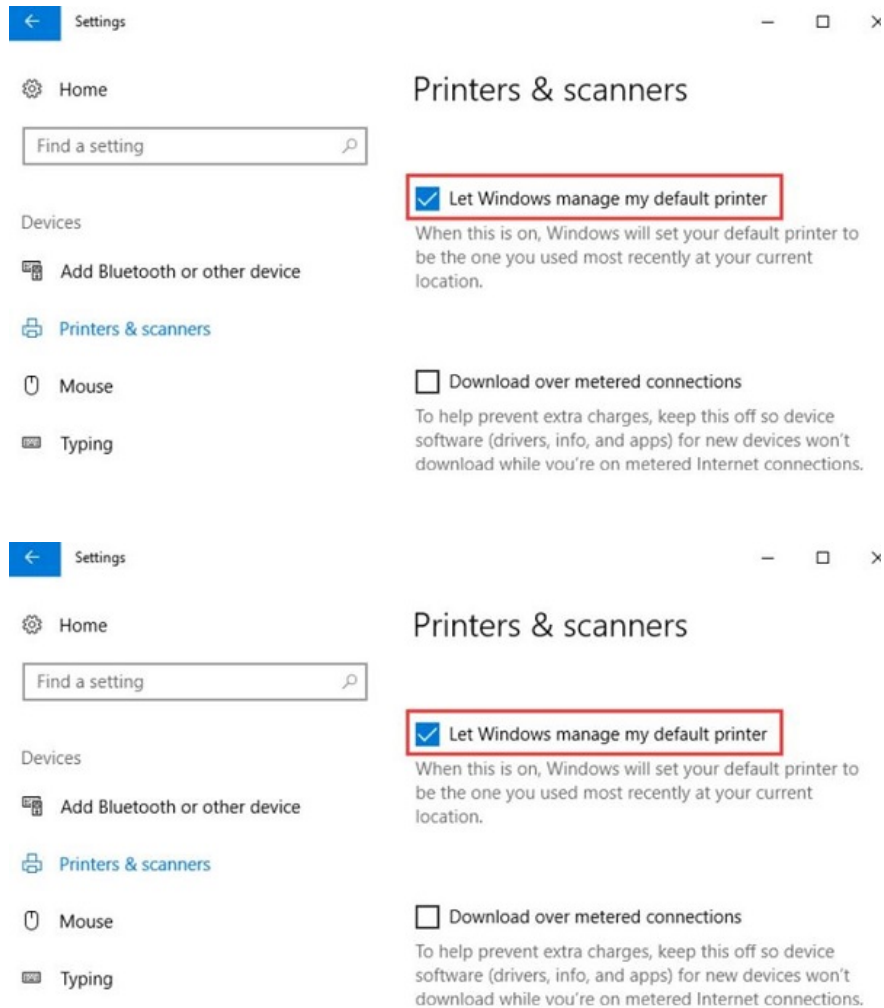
Settings

Home

Find a setting

Devices

Add Bluetooth or other device

Printers & scanners

Mouse

Typing

Printers & scanners

Let Windows manage my default printer

When this is on, Windows will set your default printer to be the one you used most recently at your current location.

Download over metered connections

To help prevent extra charges, keep this off so device software (drivers, info, and apps) for new devices won't download while you're on metered Internet connections.

Settings

Home

Find a setting

Devices

Add Bluetooth or other device

Printers & scanners

Mouse

Typing

Printers & scanners

Let Windows manage my default printer

When this is on, Windows will set your default printer to be the one you used most recently at your current location.

Download over metered connections

To help prevent extra charges, keep this off so device software (drivers, info, and apps) for new devices won't download while you're on metered Internet connections.